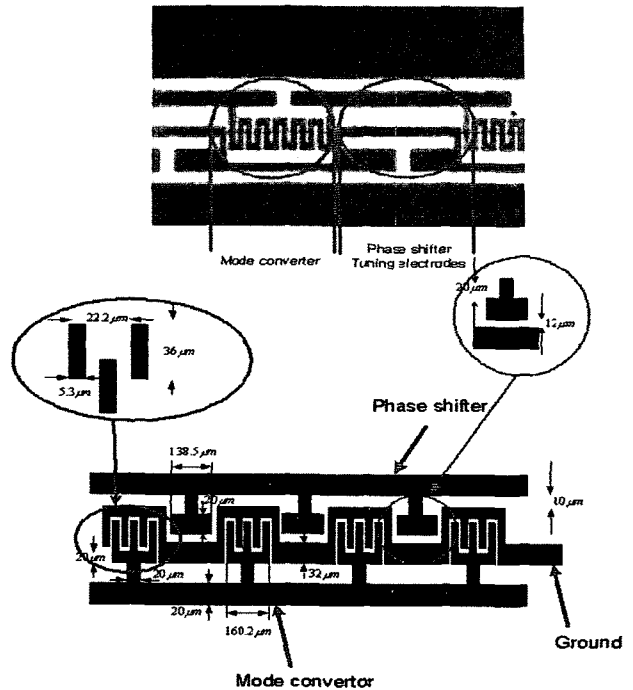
Mode converter

Phase shifter
Tuning electrodes

$20\mu m$

$12\mu m$

$22.2\mu m$

$36\mu m$

$5.3\mu m$

Phase shifter

$138.5\mu m$

$10\mu m$

$20\mu m$

$20\mu m$

$20\mu m$

$32\mu m$

$20\mu m$

$160.2\mu m$

Ground

Mode convertor